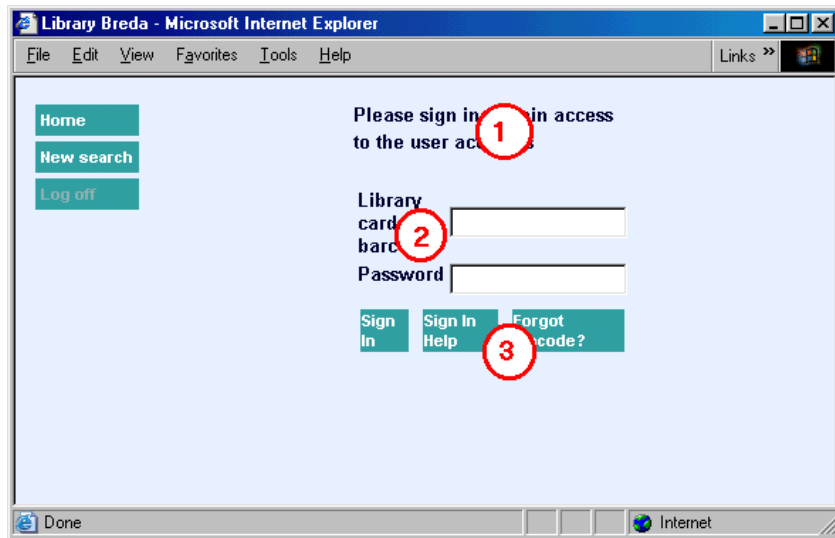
Library Breda - Microsoft Internet Explorer

File Edit View Favorites Tools Help

Links »

Home

New search

Log off

Please sign in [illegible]in access to the user ac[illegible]s

1

Library card barc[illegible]

2

Password

Sign In

Sign In Help

Forgot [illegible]code?

3

Done

Internet